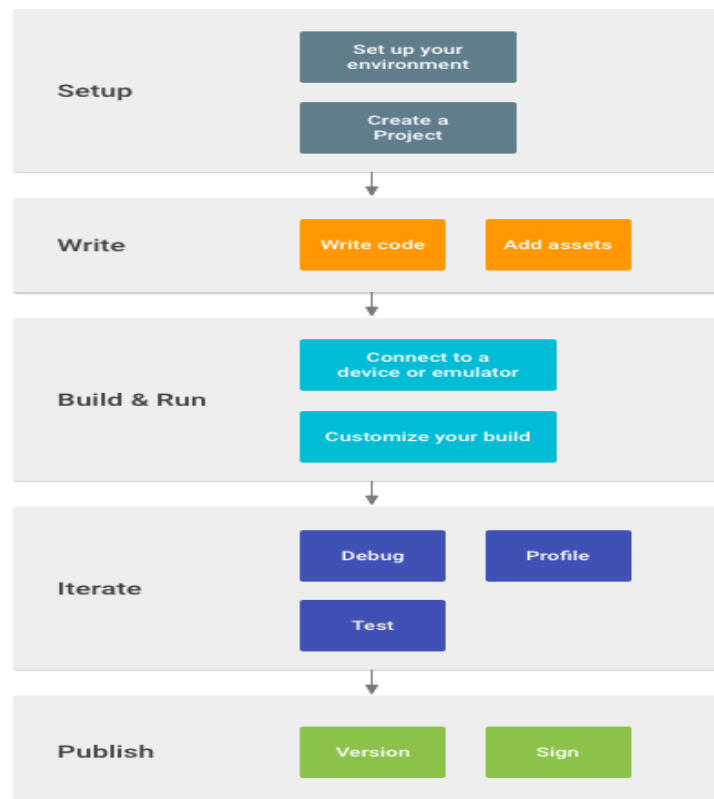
Setup

Set up your environment

Create a Project

Write

Write code

Add assets

Build & Run

Connect to a device or emulator

Customize your build

Iterate

Debug

Profile

Test

Publish

Version

Sign